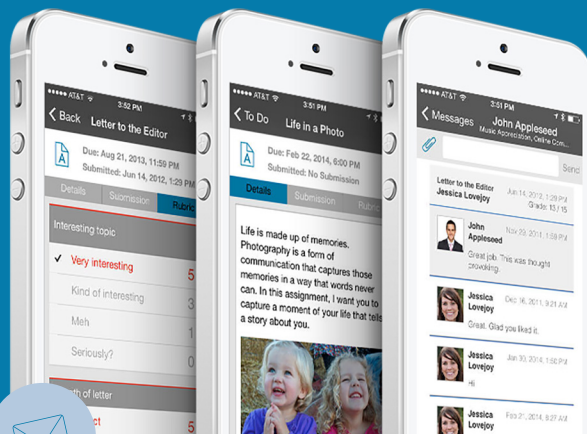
AT&T 3:52 PM

Back Letter to the Editor

Due: Aug 21, 2013, 11:59 PM

Submitted: Jun 14, 2012, 1:29 PM

Details Submission Rubric

Interesting topic

✓ Very interesting 5

Kind of interesting 3

Meh 1

Seriously? 0

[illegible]th of letter

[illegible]ct 5

AT&T 3:51 PM

To Do Life in a Photo

Due: Feb 22, 2014, 6:00 PM

Submitted: No Submission

Details Submission Rubric

Life is made up of memories. Photography is a form of communication that captures those memories in a way that words never can. In this assignment, I want you to capture a moment of your life that tells a story about you.

AT&T 3:51 PM

Messages John Appleseed

Music Appreciation, Online Co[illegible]

Send

Letter to the Editor Jessica Lovejoy Jun 14, 2012, 1:29 PM Grade: 13 / 15

John Appleseed Nov 20, 2013, 2:51 PM

Great job. This was thought provoking.

Jessica Lovejoy Dec 06, 2011, 3:51 PM

Great. Glad you liked it.

Jessica Lovejoy Jan 30, 2014, 3:51 PM

Hi

Jessica Lovejoy Feb 21, 2014, 3:51 PM